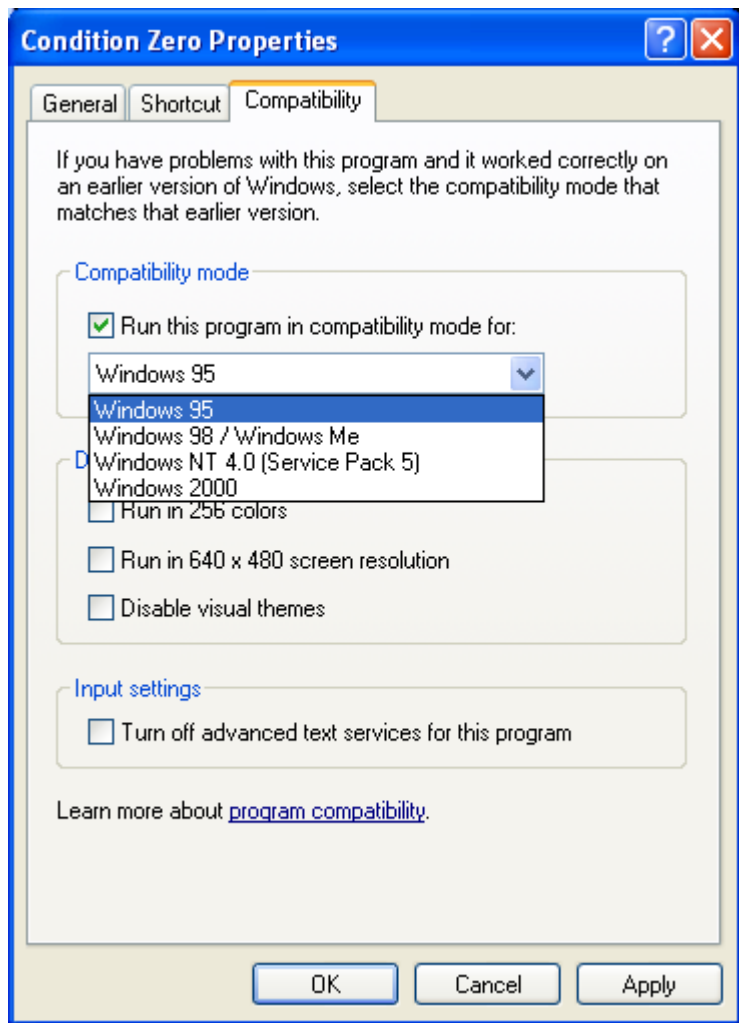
Condition Zero Properties

General | Shortcut | Compatibility

If you have problems with this program and it worked correctly on an earlier version of Windows, select the compatibility mode that matches that earlier version.

Compatibility mode

Run this program in compatibility mode for:

Windows 95

Windows 95
Windows 98 / Windows Me
Windows NT 4.0 (Service Pack 5)
Windows 2000

D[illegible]

Run in 256 colors

Run in 640 x 480 screen resolution

Disable visual themes

Input settings

Turn off advanced text services for this program

Learn more about program compatibility.

OK | Cancel | Apply